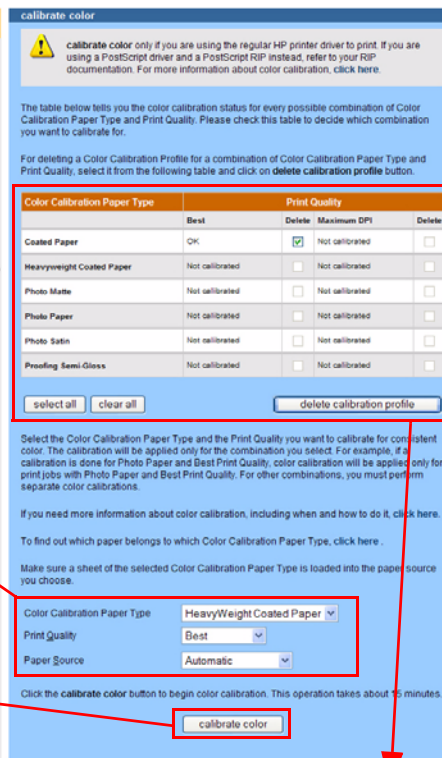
calibrate color

calibrate color only if you are using the regular HP printer driver to print. If you are using a PostScript driver and a PostScript RIP instead, refer to your RIP documentation. For more information about color calibration, click here.

The table below tells you the color calibration status for every possible combination of Color Calibration Paper Type and Print Quality. Please check this table to decide which combination you want to calibrate for.

For deleting a Color Calibration Profile for a combination of Color Calibration Paper Type and Print Quality, select it from the following table and click on delete calibration profile button.

| Color Calibration Paper Type | Print Quality | | | |
|---|---|---|---|---|
| | Best | Delete | Maximum DPI | Delete |
| Coated Paper | OK | ☑ | Not calibrated | ☐ |
| Heavyweight Coated Paper | Not calibrated | ☐ | Not calibrated | ☐ |
| Photo Matte | Not calibrated | ☐ | Not calibrated | ☐ |
| Photo Paper | Not calibrated | ☐ | Not calibrated | ☐ |
| Photo Satin | Not calibrated | ☐ | Not calibrated | ☐ |
| Proofing Semi-Gloss | Not calibrated | ☐ | Not calibrated | ☐ |

select all clear all delete calibration profile

Select the Color Calibration Paper Type and the Print Quality you want to calibrate for consistent color. The calibration will be applied only for the combination you select. For example, if a calibration is done for Photo Paper and Best Print Quality, color calibration will be applied only for print jobs with Photo Paper and Best Print Quality. For other combinations, you must perform separate color calibrations.

If you need more information about color calibration, including when and how to do it, click here.

To find out which paper belongs to which Color Calibration Paper Type, click here .

Make sure a sheet of the selected Color Calibration Paper Type is loaded into the paper source you choose.

Color Calibration Paper Type HeavyWeight Coated Paper
Print Quality Best
Paper Source Automatic

Click the calibrate color button to begin color calibration. This operation takes about 15 minutes.

calibrate color